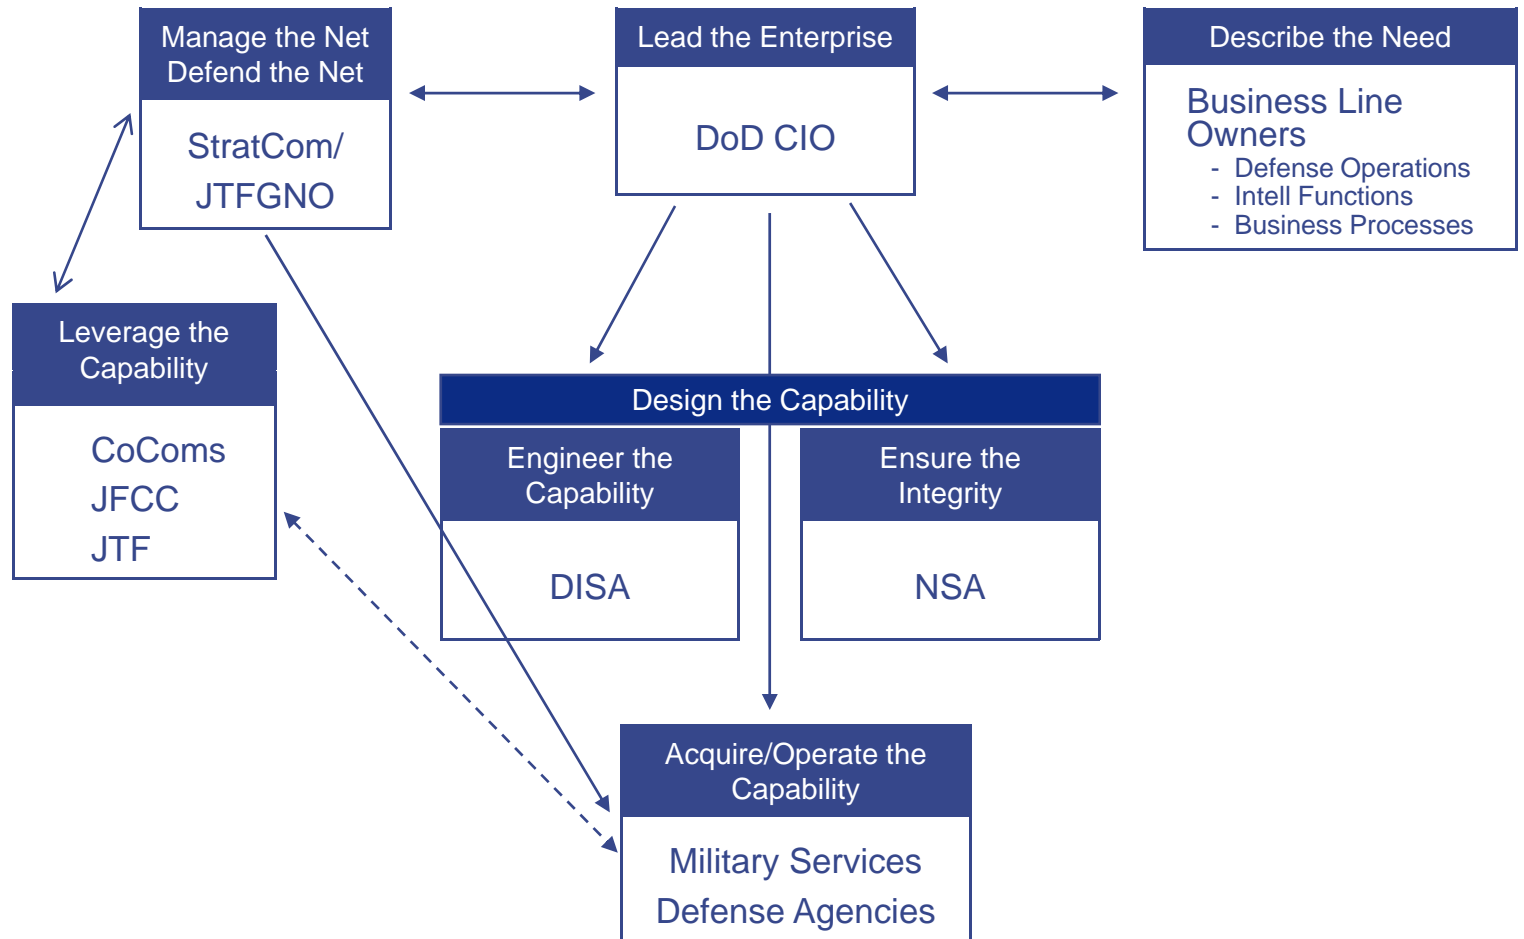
Manage the Net
Defend the Net

StratCom/
JTFGNO

Lead the Enterprise

DoD CIO

Describe the Need

Business Line Owners
- Defense Operations
- Intell Functions
- Business Processes

Leverage the Capability

CoComs
JFCC
JTF

Design the Capability

Engineer the Capability

DISA

Ensure the Integrity

NSA

Acquire/Operate the Capability

Military Services
Defense Agencies